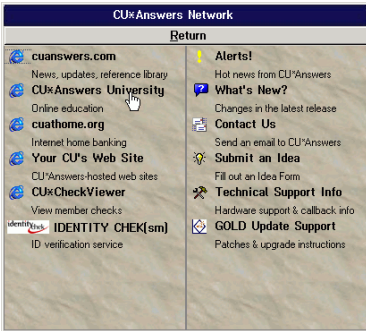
CU*Answers Network

Return

cuanswers.com
News, updates, reference library

CU*Answers University
Online education

cuathome.org
Internet home banking

Your CU's Web Site
CU*Answers-hosted web sites

CU*CheckViewer
View member checks

IDENTITY CHEK[sm]
ID verification service

Alerts!
Hot news from CU*Answers

What's New?
Changes in the latest release

Contact Us
Send an email to CU*Answers

Submit an Idea
Fill out an Idea Form

Technical Support Info
Hardware support & callback info

GOLD Update Support
Patches & upgrade instructions